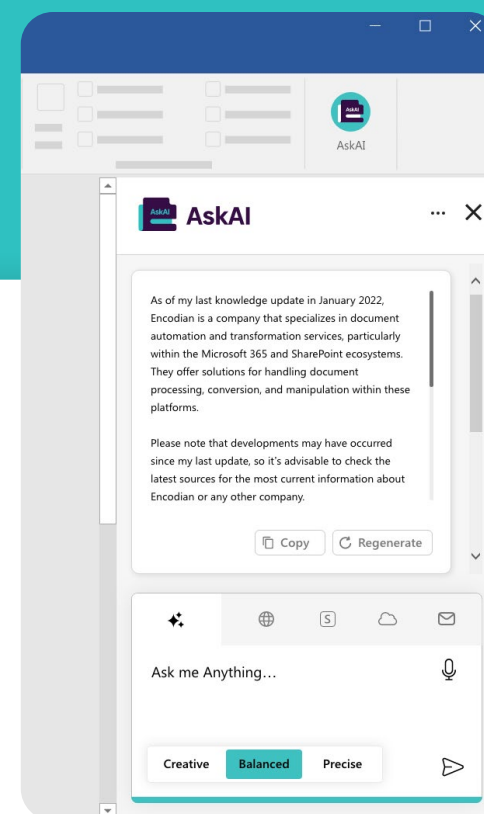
AskAI

AskAI

AskAI

As of my last knowledge update in January 2022, Encodian is a company that specializes in document automation and transformation services, particularly within the Microsoft 365 and SharePoint ecosystems. They offer solutions for handling document processing, conversion, and manipulation within these platforms.

Please note that developments may have occurred since my last update, so it's advisable to check the latest sources for the most current information about Encodian or any other company.

Copy Regenerate

S

Ask me Anything…

Creative Balanced Precise